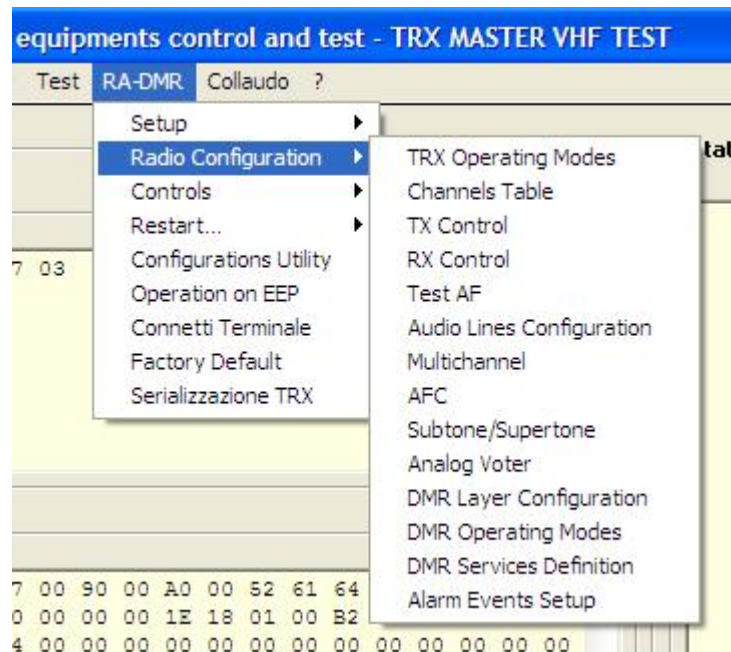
equipments control and test - TRX MASTER VHF TEST

Test RA-DMR Collaudo ?

Setup
Radio Configuration
Controls
Restart...
Configurations Utility
Operation on EEP
Connetti Terminale
Factory Default
Serializzazione TRX

TRX Operating Modes
Channels Table
TX Control
RX Control
Test AF
Audio Lines Configuration
Multichannel
AFC
Subtone/Supertone
Analog Voter
DMR Layer Configuration
DMR Operating Modes
DMR Services Definition
Alarm Events Setup

tal

7 03

7 00 90 00 A0 00 52 61 64
0 00 00 00 1E 18 01 00 B2
4 00 00 00 00 00 00 00 00 00 00 00 00